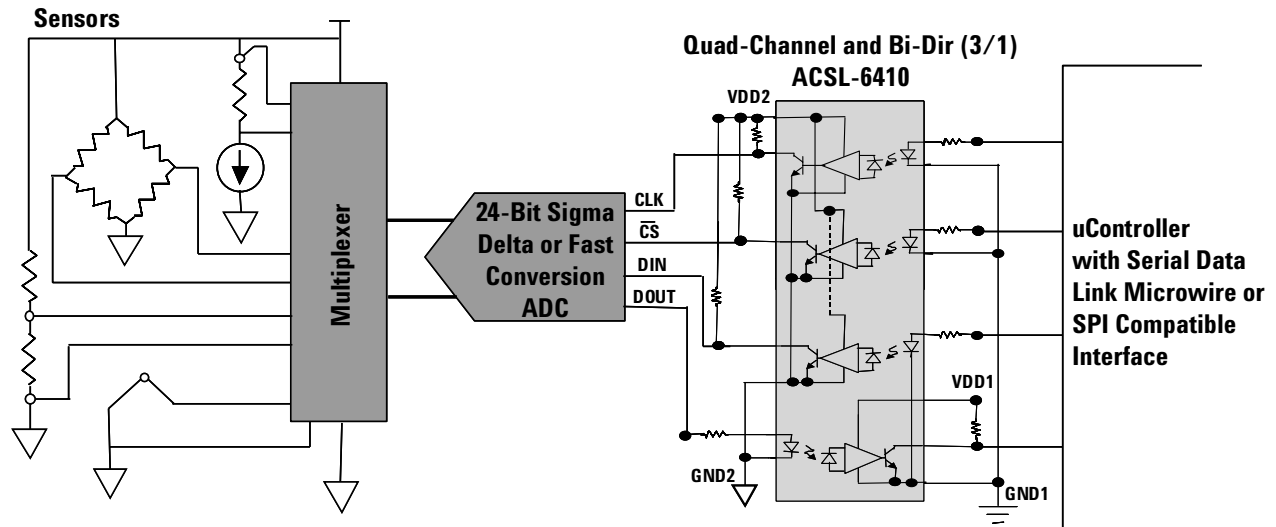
Sensors

Quad-Channel and Bi-Dir (3/1)
ACSL-6410

VDD2

Multiplexer

24-Bit Sigma Delta or Fast Conversion ADC

CLK
$\overline{CS}$
DIN
DOUT

uController with Serial Data Link Microwire or SPI Compatible Interface

VDD1

GND2

GND1